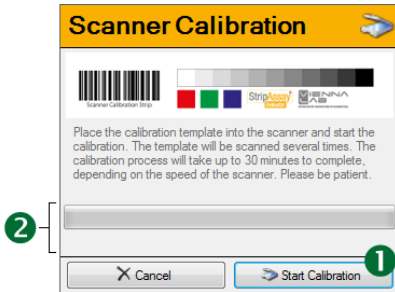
Scanner Calibration

Scanner Calibration Strip

StripAssay

VIENNA LAB

Place the calibration template into the scanner and start the calibration. The template will be scanned several times. The calibration process will take up to 30 minutes to complete, depending on the speed of the scanner. Please be patient.

2

Cancel

Start Calibration

1